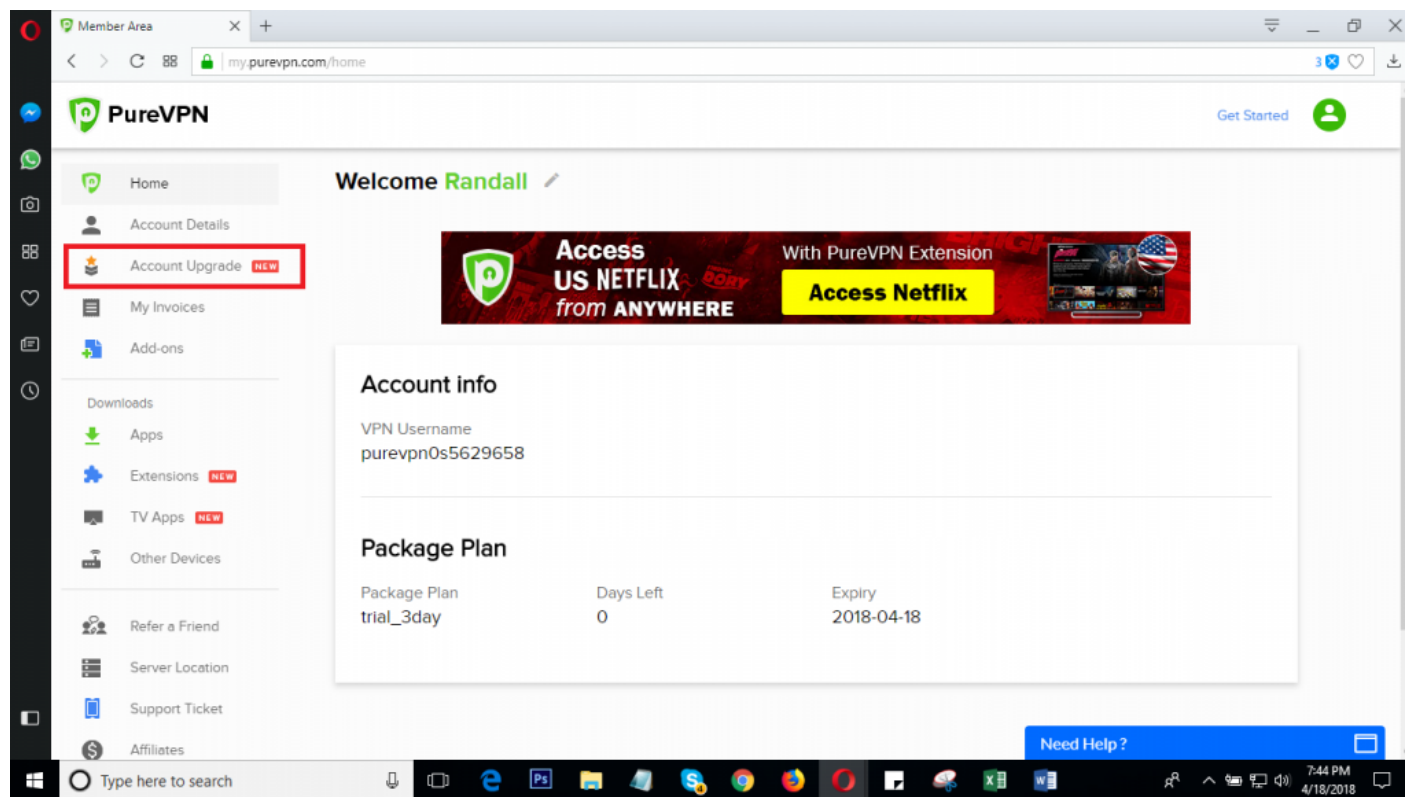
Member Area

my.purevpn.com/home

3

PureVPN

Get Started

Home

Account Details

Account Upgrade NEW

My Invoices

Add-ons

Downloads

Apps

Extensions NEW

TV Apps NEW

Other Devices

Refer a Friend

Server Location

Support Ticket

Affiliates

Welcome Randall

Access US NETFLIX from ANYWHERE

With PureVPN Extension

Access Netflix

Account info

VPN Username
purevpn0s5629658

Package Plan

| Package Plan | Days Left | Expiry |
|---|---|---|
| trial_3day | 0 | 2018-04-18 |

Need Help ?

Type here to search

7:44 PM
4/18/2018